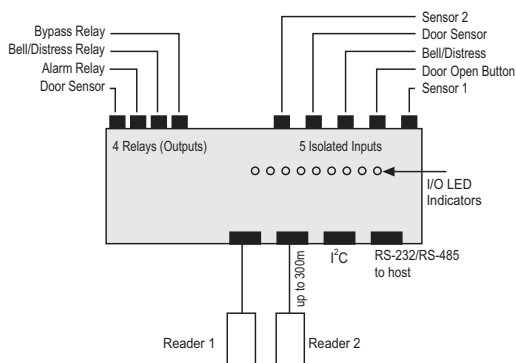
Bypass Relay
Bell/Distress Relay
Alarm Relay
Door Sensor

Sensor 2
Door Sensor
Bell/Distress
Door Open Button
Sensor 1

4 Relays (Outputs)
5 Isolated Inputs

I/O LED Indicators

up to 300m
$I^2C$
RS-232/RS-485 to host

Reader 1
Reader 2